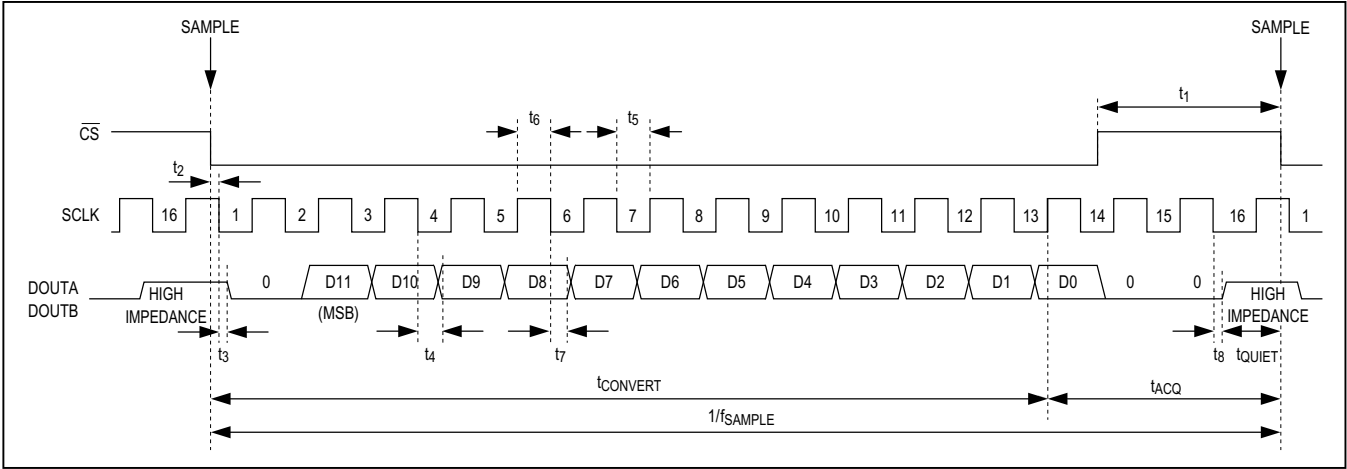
SAMPLE

SAMPLE

$t_1$

$t_6$

$t_5$

$\overline{CS}$

$t_2$

SCLK

16

1

2

3

4

5

6

7

8

9

10

11

12

13

14

15

16

1

DOUTA
DOUTB

HIGH IMPEDANCE

0

D11

(MSB)

D10

D9

D8

D7

D6

D5

D4

D3

D2

D1

D0

0

0

HIGH IMPEDANCE

$t_3$

$t_4$

$t_7$

$t_8$

$t_{QUIET}$

$t_{CONVERT}$

$t_{ACQ}$

$1/f_{SAMPLE}$